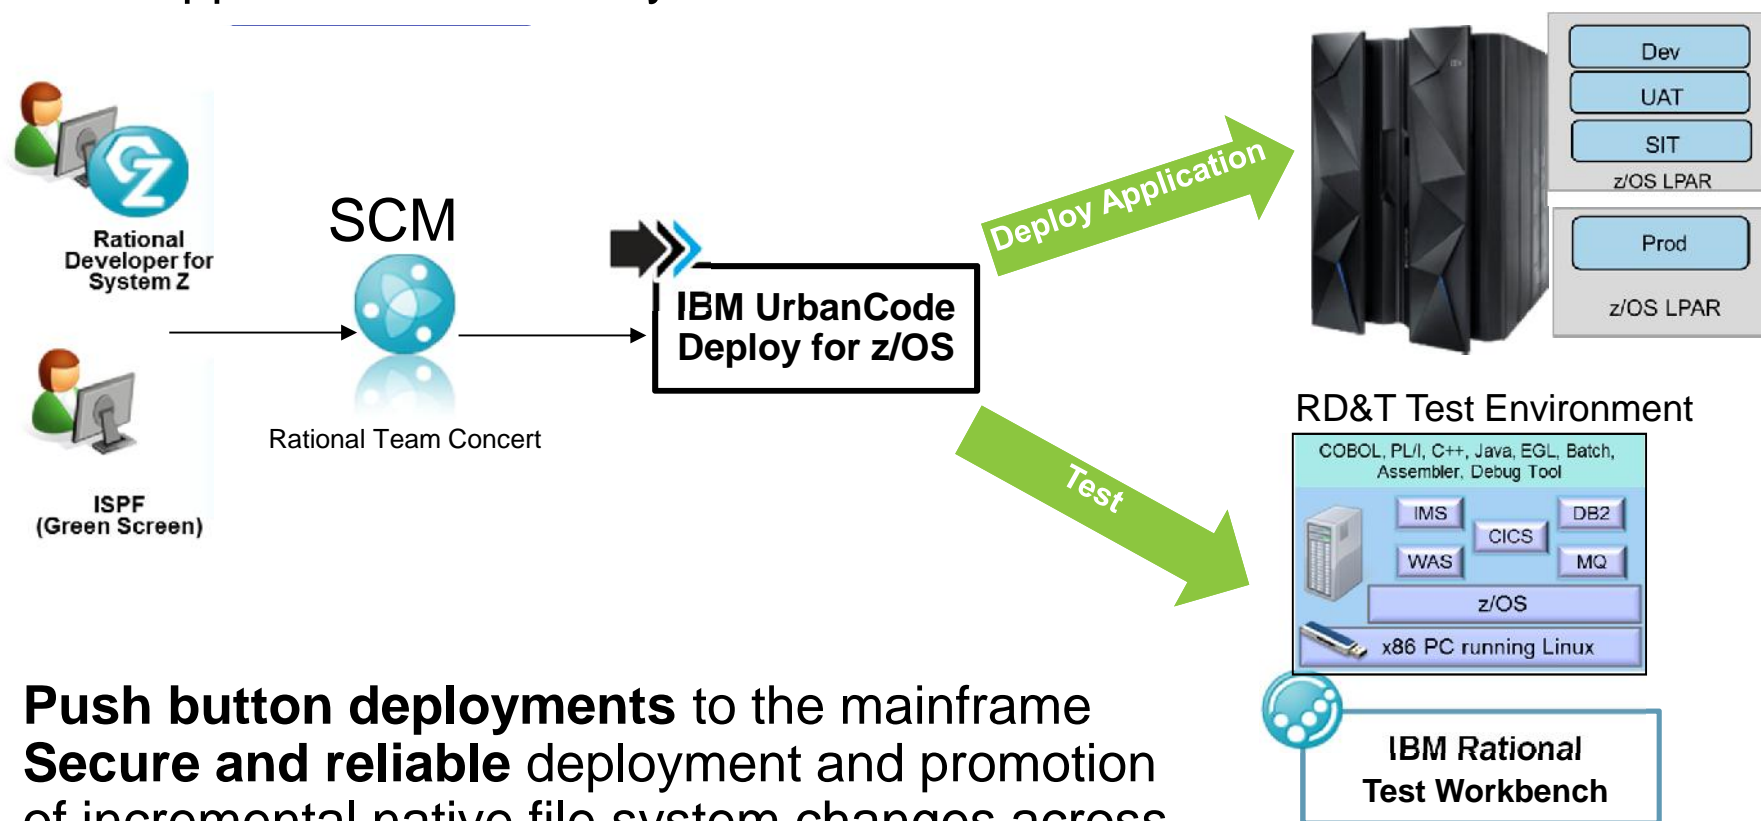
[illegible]

Rational Developer for System Z

ISPF (Green Screen)

SCM

Rational Team Concert

IBM UrbanCode Deploy for z/OS

Deploy Application

Test

Dev

UAT

SIT

z/OS LPAR

Prod

z/OS LPAR

RD&T Test Environment

COBOL, PL/I, C++, Java, EGL, Batch, Assembler, Debug Tool

IMS

DB2

CICS

WAS

MQ

z/OS

x86 PC running Linux

IBM Rational Test Workbench

**Push button deployments** to the mainframe
**Secure and reliable** deployment and promotion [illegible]